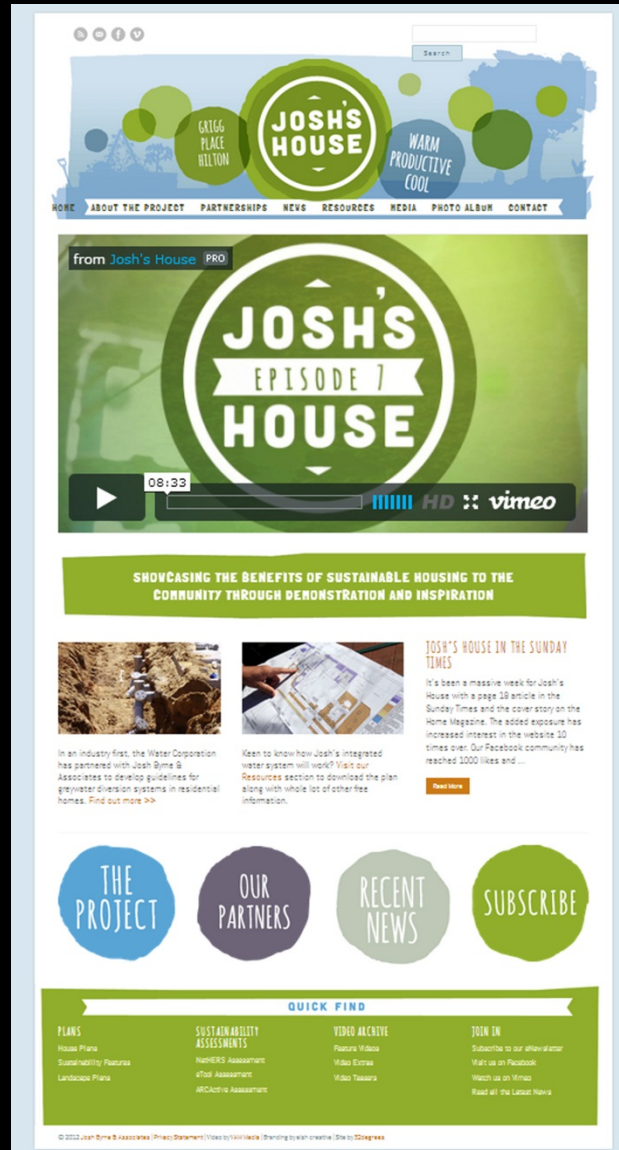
Search

GRIGG PLACE HILTON

JOSH'S HOUSE

WARM PRODUCTIVE COOL

HOME | ABOUT THE PROJECT | PARTNERSHIPS | NEWS | RESOURCES | MEDIA | PHOTO ALBUM | CONTACT

from Josh's House PRO

JOSH'S EPISODE 7 HOUSE

08:33

HD vimeo

SHOWCASING THE BENEFITS OF SUSTAINABLE HOUSING TO THE COMMUNITY THROUGH DEMONSTRATION AND INSPIRATION

In an industry first, the Water Corporation has partnered with Josh Byrne & Associates to develop guidelines for greywater diversion systems in residential homes. Find out more >>

Keen to know how Josh's integrated water system will work? Visit our Resources section to download the plan along with whole lot of other free information.

JOSH'S HOUSE IN THE SUNDAY TIMES

It's been a massive week for Josh's House with a page 19 article in the Sunday Times and the cover story on the Home Magazine. The added exposure has increased interest in the website 10 times over. Our Facebook community has reached 1000 likes and ...

Read More

THE PROJECT

OUR PARTNERS

RECENT NEWS

SUBSCRIBE

QUICK FIND

PLANS
House Plans
Sustainability Features
Landscape Plans

SUSTAINABILITY ASSESSMENTS
NatHERS Assessment
eTool Assessment
ARCActive Assessment

VIDEO ARCHIVE
Feature Videos
Video Extras
Video Teasers

JOIN IN
Subscribe to our eNewsletter
Visit us on Facebook
Watch us on Vimeo
Read all the Latest News

© 2012 Josh Byrne & Associates | Privacy Statement | Video by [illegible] | Branding by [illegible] | Site by 32degrees